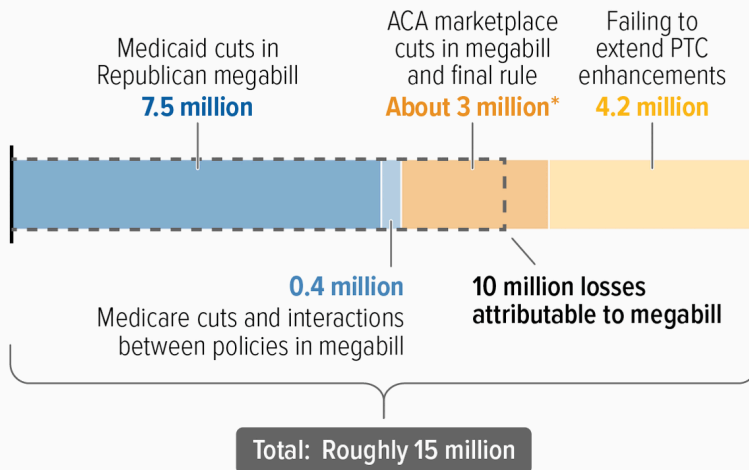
Medicaid cuts in Republican megabill
7.5 million

ACA marketplace cuts in megabill and final rule
About 3 million*

Failing to extend PTC enhancements
4.2 million

0.4 million
Medicare cuts and interactions between policies in megabill

10 million losses attributable to megabill

Total: Roughly 15 million